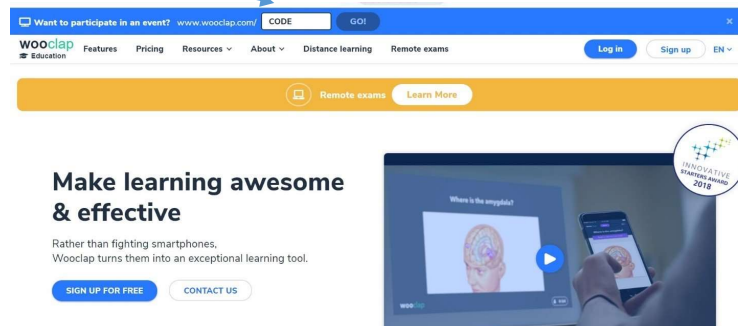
Want to participate in an event? www.wooclap.com/ CODE GO!

×

wooclap Education Features Pricing Resources ∨ About ∨ Distance learning Remote exams Log in Sign up EN ∨

Remote exams Learn More

INNOVATIVE STARTERS AWARD 2018

Make learning awesome & effective

Rather than fighting smartphones, Wooclap turns them into an exceptional learning tool.

SIGN UP FOR FREE CONTACT US

Where is the amygdala?

wooclap